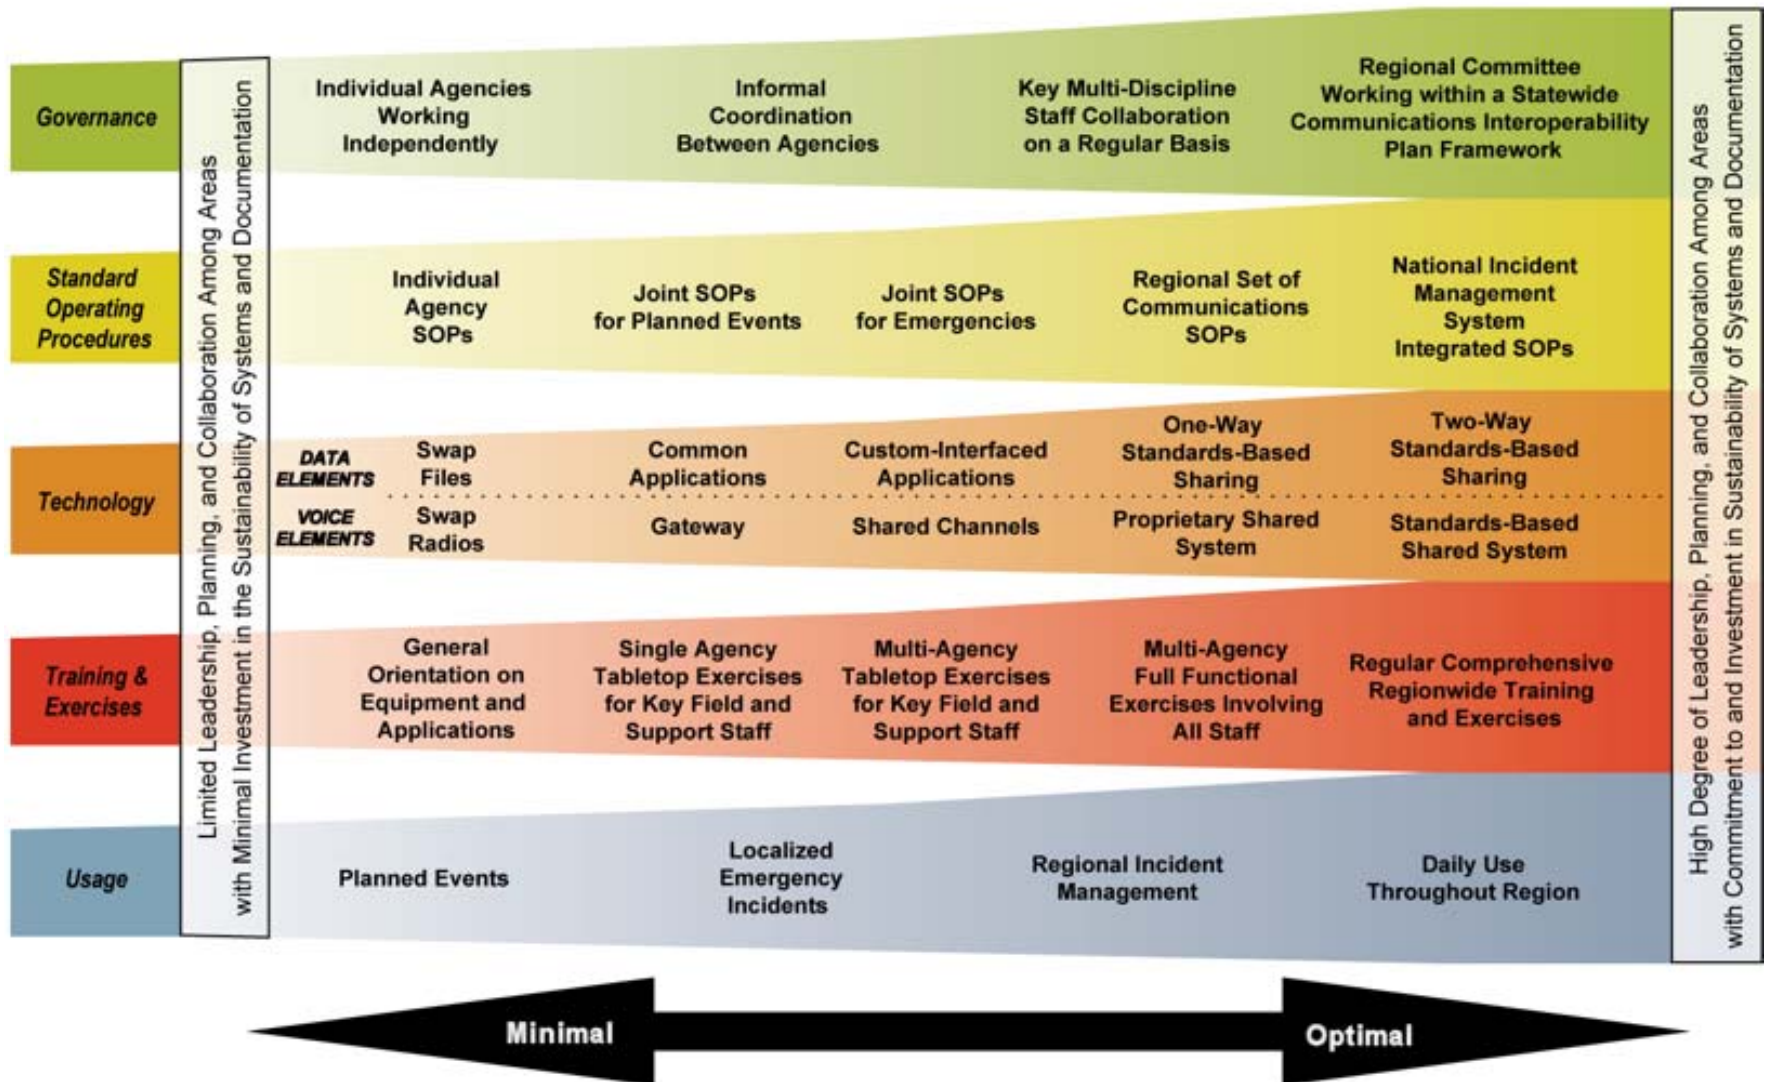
Governance

Standard Operating Procedures

Technology

Training & Exercises

Usage

Limited Leadership, Planning, and Collaboration Among Areas with Minimal Investment in the Sustainability of Systems and Documentation

Individual Agencies Working Independently

Informal Coordination Between Agencies

Key Multi-Discipline Staff Collaboration on a Regular Basis

Regional Committee Working within a Statewide Communications Interoperability Plan Framework

Individual Agency SOPs

Joint SOPs for Planned Events

Joint SOPs for Emergencies

Regional Set of Communications SOPs

National Incident Management System Integrated SOPs

DATA ELEMENTS

Swap Files

Common Applications

Custom-Interfaced Applications

One-Way Standards-Based Sharing

Two-Way Standards-Based Sharing

VOICE ELEMENTS

Swap Radios

Gateway

Shared Channels

Proprietary Shared System

Standards-Based Shared System

General Orientation on Equipment and Applications

Single Agency Tabletop Exercises for Key Field and Support Staff

Multi-Agency Tabletop Exercises for Key Field and Support Staff

Multi-Agency Full Functional Exercises Involving All Staff

Regular Comprehensive Regionwide Training and Exercises

Planned Events

Localized Emergency Incidents

Regional Incident Management

Daily Use Throughout Region

High Degree of Leadership, Planning, and Collaboration Among Areas with Commitment to and Investment in Sustainability of Systems and Documentation

Minimal

Optimal